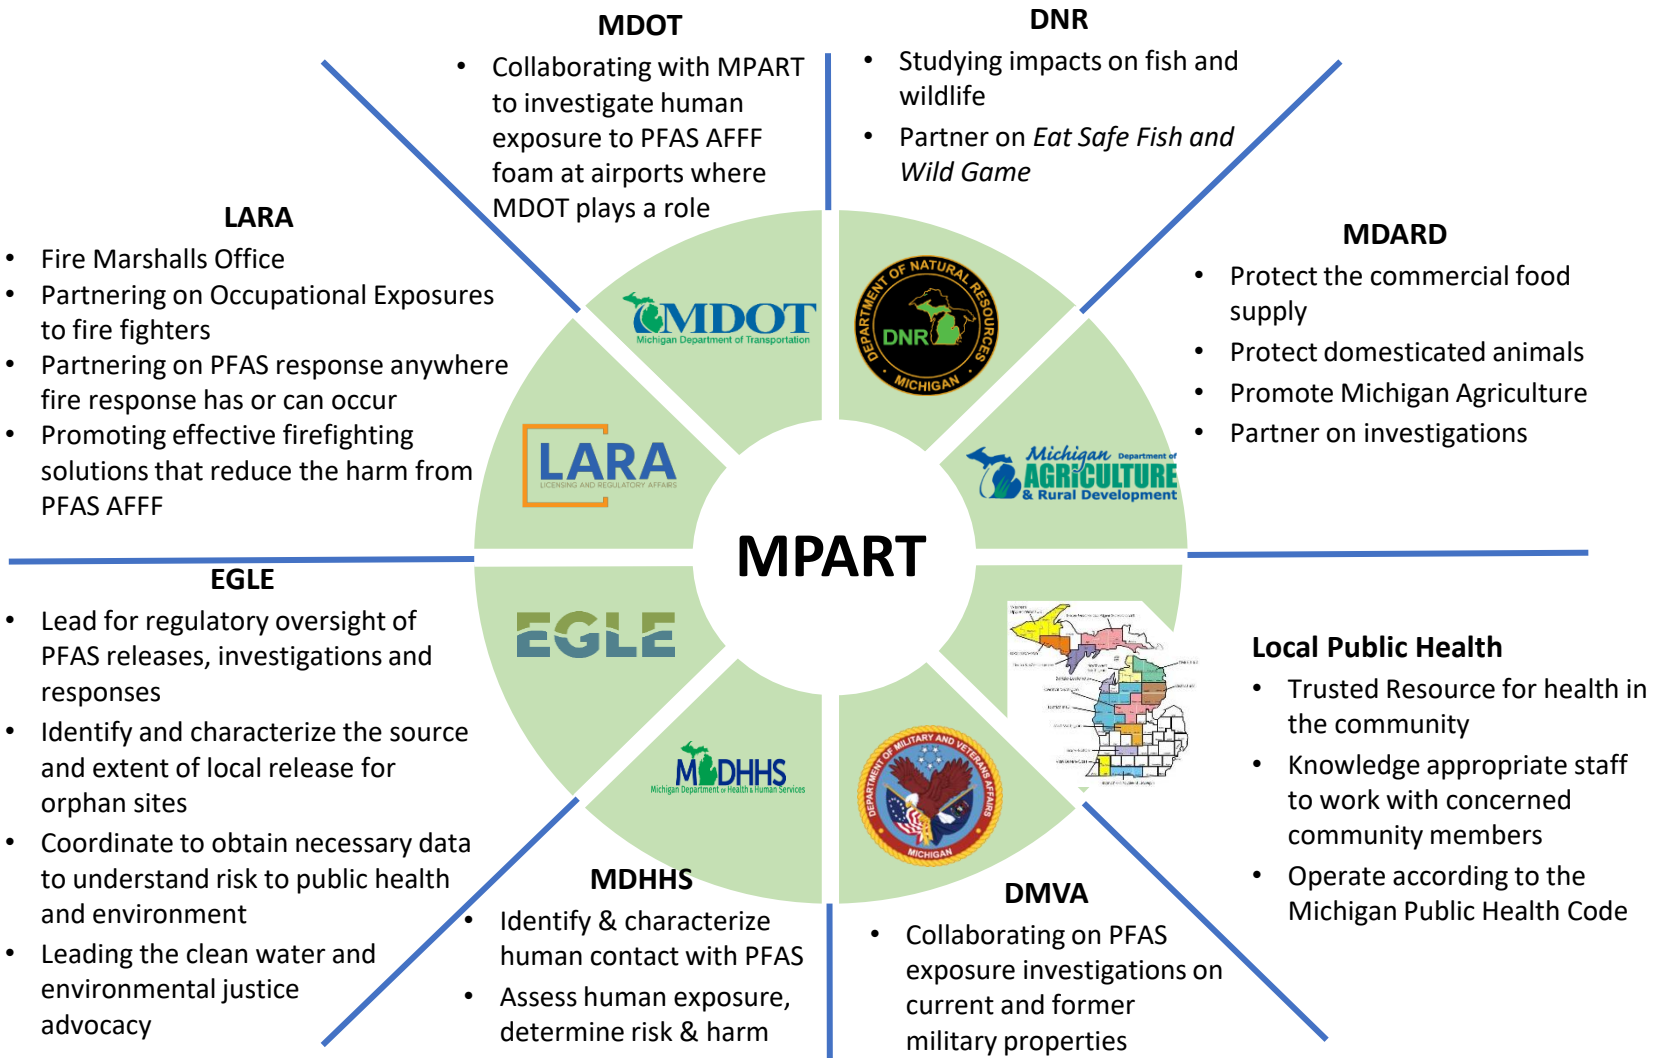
MDOT

- Collaborating with MPART to investigate human exposure to PFAS AFFF foam at airports where MDOT plays a role

DNR

- Studying impacts on fish and wildlife
- Partner on *Eat Safe Fish and Wild Game*

LARA

- Fire Marshalls Office
- Partnering on Occupational Exposures to fire fighters
- Partnering on PFAS response anywhere fire response has or can occur
- Promoting effective firefighting solutions that reduce the harm from PFAS AFFF

MDARD

- Protect the commercial food supply
- Protect domesticated animals
- Promote Michigan Agriculture
- Partner on investigations

MDOT
Michigan Department of Transportation

DEPARTMENT OF NATURAL RESOURCES
DNR
MICHIGAN

LARA
LICENSING AND REGULATORY AFFAIRS

Michigan Department of AGRICULTURE & Rural Development

MPART

EGLE

EGLE

- Lead for regulatory oversight of PFAS releases, investigations and responses
- Identify and characterize the source and extent of local release for orphan sites
- Coordinate to obtain necessary data to understand risk to public health and environment
- Leading the clean water and environmental justice advocacy

MDHHS
Michigan Department of Health & Human Services

DEPARTMENT OF MILITARY AND VETERANS AFFAIRS
MICHIGAN

Local Public Health

- Trusted Resource for health in the community
- Knowledge appropriate staff to work with concerned community members
- Operate according to the Michigan Public Health Code

MDHHS

- Identify & characterize human contact with PFAS
- Assess human exposure, determine risk & harm

DMVA

- Collaborating on PFAS exposure investigations on current and former military properties